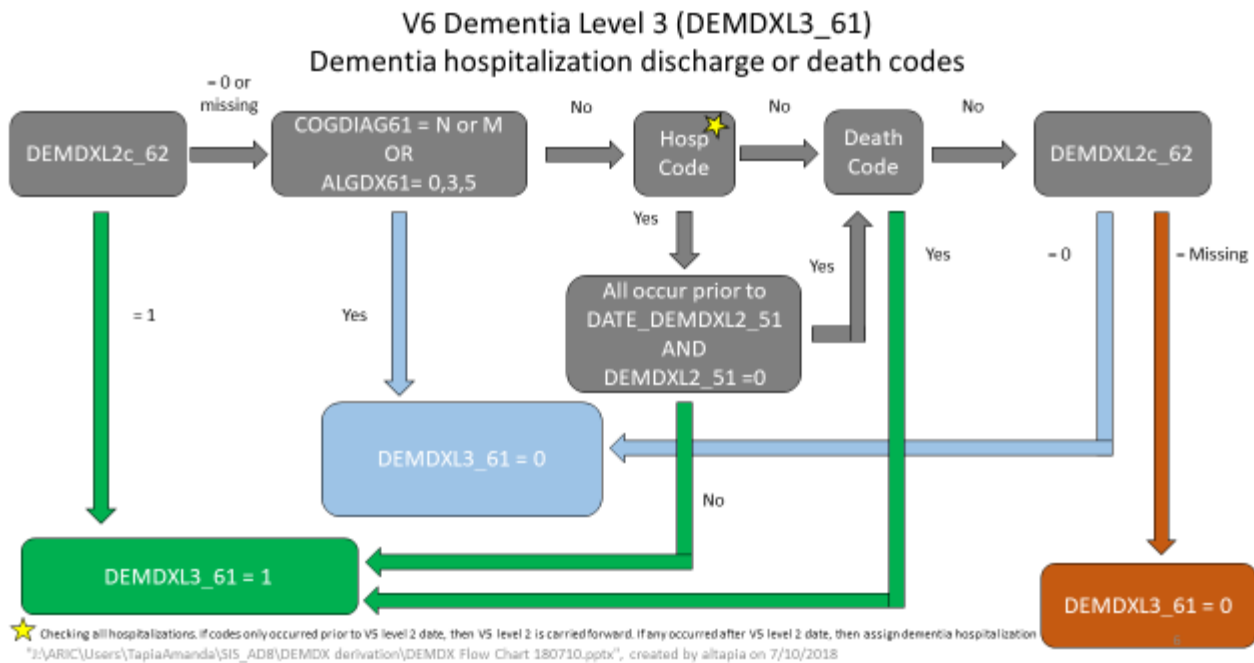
V6 Dementia Level 3 (DEMDXL3_61)
Dementia hospitalization discharge or death codes

DEMDXL2c_62

= 0 or missing

COGDIAG61 = N or M
OR
ALGDX61= 0,3,5

No

Hosp Code

No

Death Code

No

DEMDXL2c_62

= 1

Yes

Yes

All occur prior to DATE_DEMDXL2_51 AND DEMDXL2_51 =0

Yes

Yes

= 0

= Missing

DEMDXL3_61 = 0

No

DEMDXL3_61 = 1

DEMDXL3_61 = 0

Checking all hospitalizations. If codes only occurred prior to V5 level 2 date, then V5 level 2 is carried forward. If any occurred after V5 level 2 date, then assign dementia hospitalization

"J:\ARIC\Users\TapiaAmanda\SIS_AD8\DEMDX derivation\DEMDX Flow Chart 180710.pptx", created by altapia on 7/10/2018

6